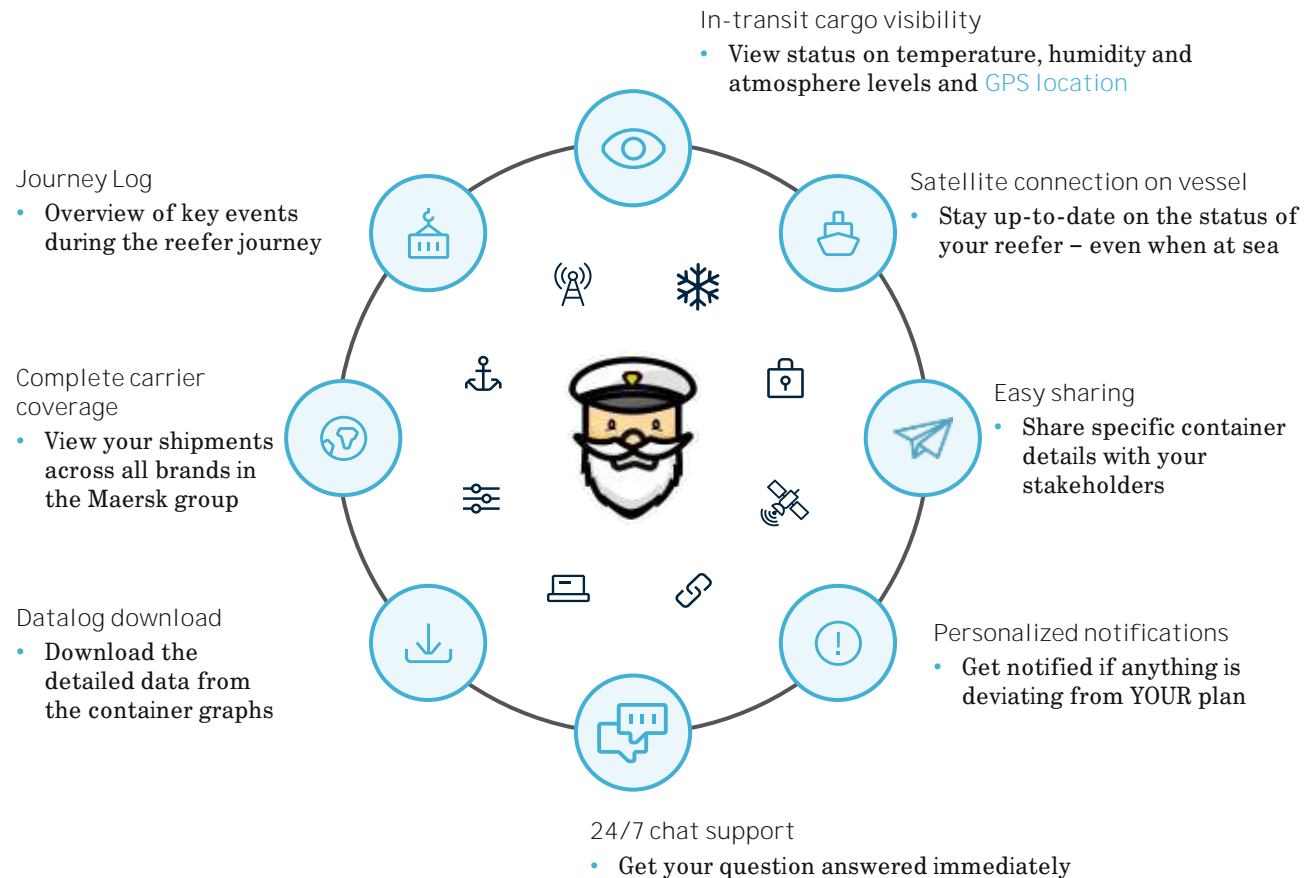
In-transit cargo visibility

- View status on temperature, humidity and atmosphere levels and GPS location

Journey Log

- Overview of key events during the reefer journey

Satellite connection on vessel

- Stay up-to-date on the status of your reefer – even when at sea

Complete carrier coverage

- View your shipments across all brands in the Maersk group

Easy sharing

- Share specific container details with your stakeholders

Datalog download

- Download the detailed data from the container graphs

Personalized notifications

- Get notified if anything is deviating from YOUR plan

24/7 chat support

- Get your question answered immediately